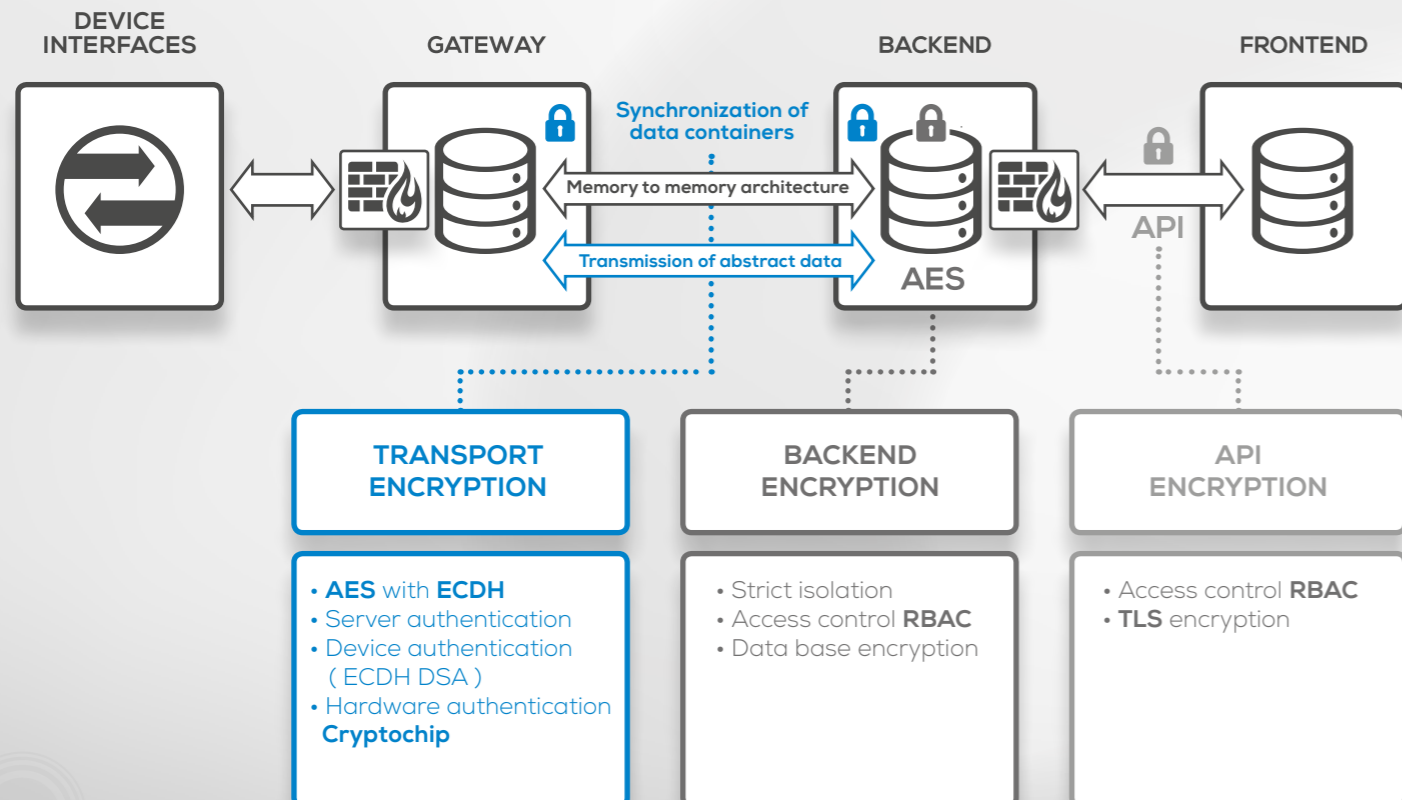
DEVICE INTERFACES

GATEWAY

BACKEND

FRONTEND

Synchronization of data containers

Memory to memory architecture

Transmission of abstract data

AES

API

TRANSPORT ENCRYPTION

BACKEND ENCRYPTION

API ENCRYPTION

• AES with ECDH
• Server authentication
• Device authentication ( ECDH DSA )
• Hardware authentication Cryptochip

• Strict isolation
• Access control RBAC
• Data base encryption

• Access control RBAC
• TLS encryption